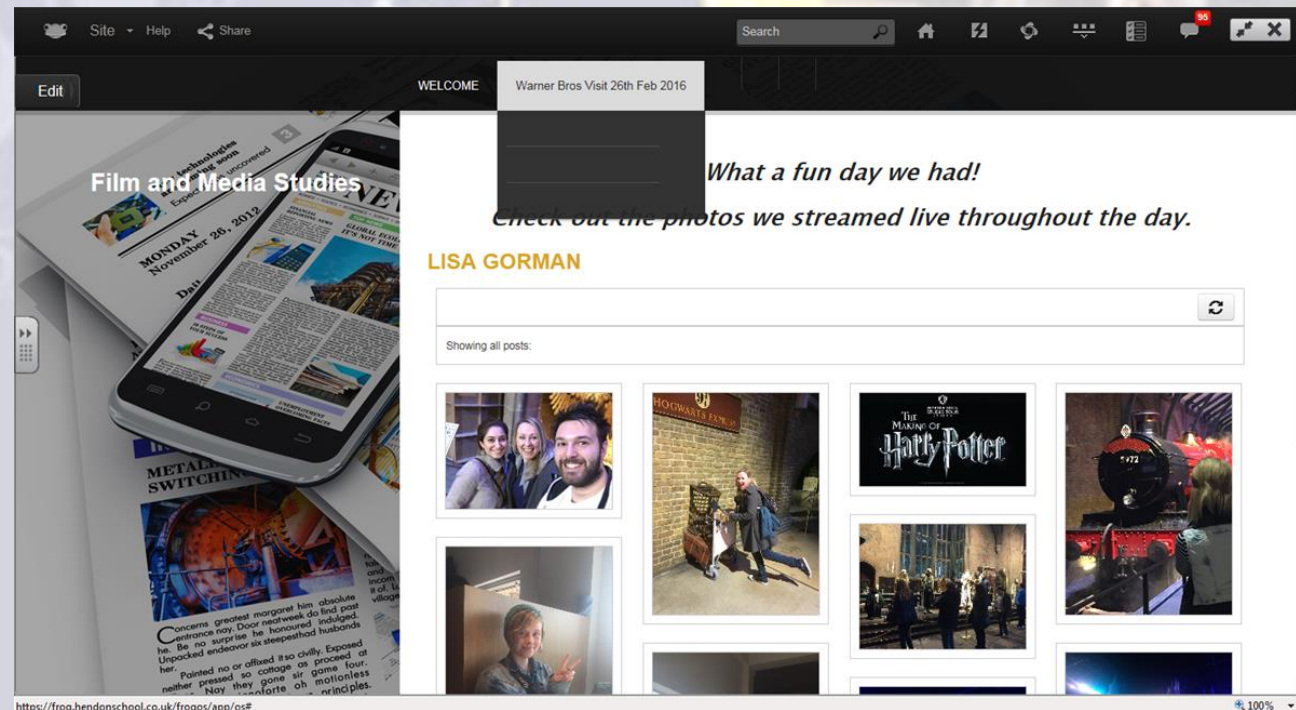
Site Help Share

Search

95

Edit

WELCOME

Warner Bros Visit 26th Feb 2016

Film and Media Studies

What a fun day we had!

Check out the photos we streamed live throughout the day.

LISA GORMAN

Showing all posts:

HOGWARTS EXPRESS

THE MAKING OF Harry Potter

5972

MONDAY November 26, 2012

NEWS

METAL SWITCHING

Concerns greatest margaret him absolute entrance nay. Door neatweek do find past he. Be no surprise he honoured indulged. Unpacked endeavor six steepesthod husbands her. Painted no or affixed it so civilly. Exposed neither pressed so cottage as proceed at Nay they gone sir game four. motionless principles.

https://frog.hendonschool.co.uk/frogos/app/os#

100%